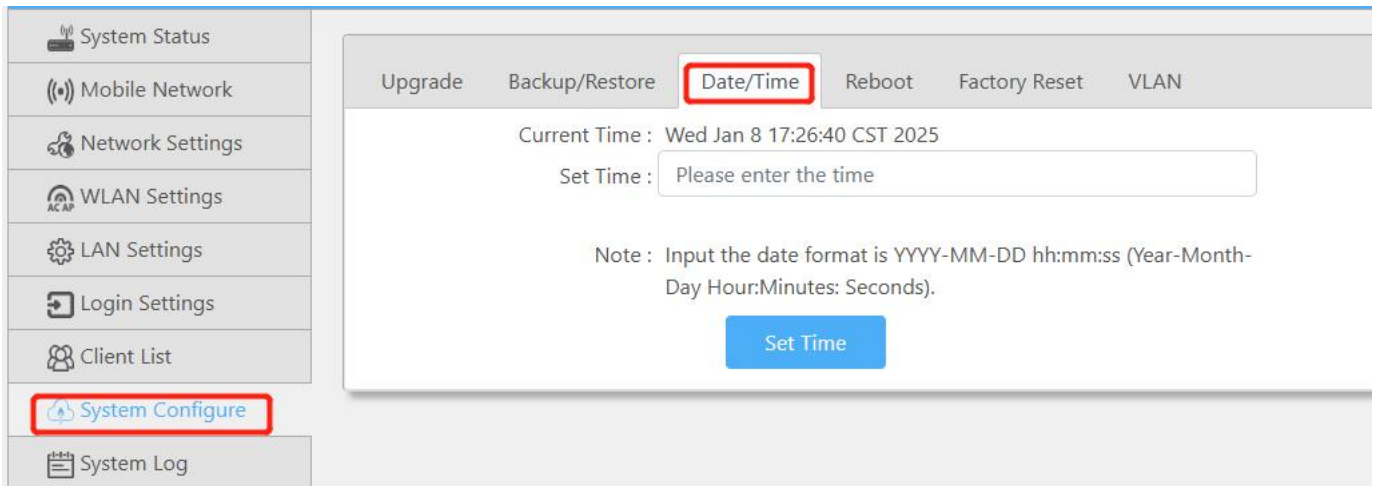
System Status
Mobile Network
Network Settings
AC AP WLAN Settings
LAN Settings
Login Settings
Client List
System Configure
System Log

Upgrade
Backup/Restore
Date/Time
Reboot
Factory Reset
VLAN

Current Time : Wed Jan 8 17:26:40 CST 2025
Set Time : Please enter the time

Note : Input the date format is YYYY-MM-DD hh:mm:ss (Year-Month-Day Hour:Minutes: Seconds).

Set Time